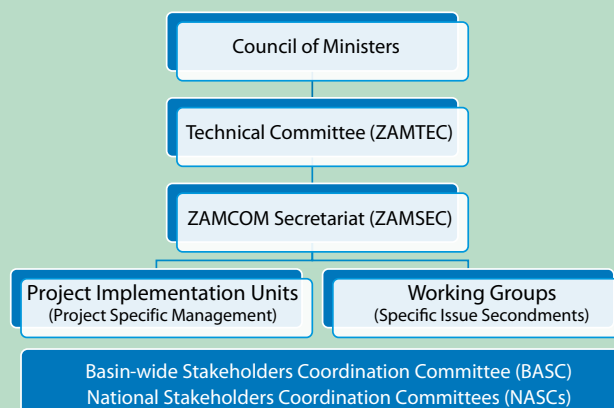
Council of Ministers

Technical Committee (ZAMTEC)

ZAMCOM Secretariat (ZAMSEC)

Project Implementation Units
(Project Specific Management)

Working Groups
(Specific Issue Secondments)

Basin-wide Stakeholders Coordination Committee (BASC)
National Stakeholders Coordination Committees (NASCs)